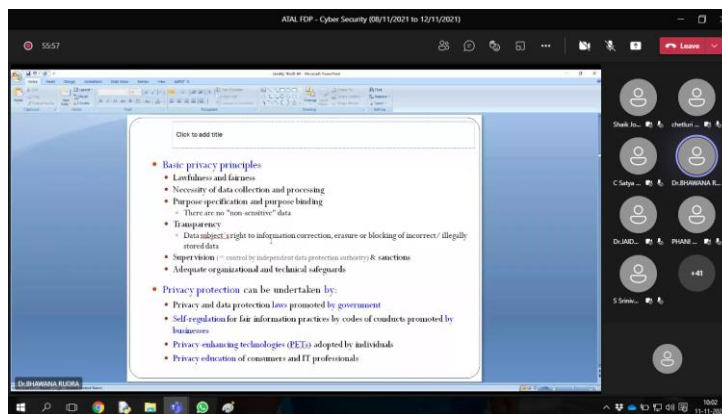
ATAL FDP - Cyber Security (08/11/2021 to 12/11/2021)

55:57

Leave

Click to add title

• Basic privacy principles
• Lawfulness and fairness
• Necessity of data collection and processing
• Purpose specification and purpose binding
◦ There are no "non-sensitive" data
• Transparency
◦ Data subject's right to information correction, erasure or blocking of incorrect / illegally stored data
• Supervision (= control by independent data protection authority) & sanctions
• Adequate organizational and technical safeguards

• Privacy protection can be undertaken by:
• Privacy and data protection laws promoted by government
• Self-regulation for fair information practices by codes of conducts promoted by businesses
• Privacy-enhancing technologies (PETs) adopted by individuals
• Privacy education of consumers and IT professionals

Shaik Jo...
chetluri ...
C Satya ...
Dr.BHAWANA R...
Dr.JAID...
PHANI ...
+41
S Srinivi...

Dr.BHAWANA RUDRA

10:02
11-11-20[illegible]